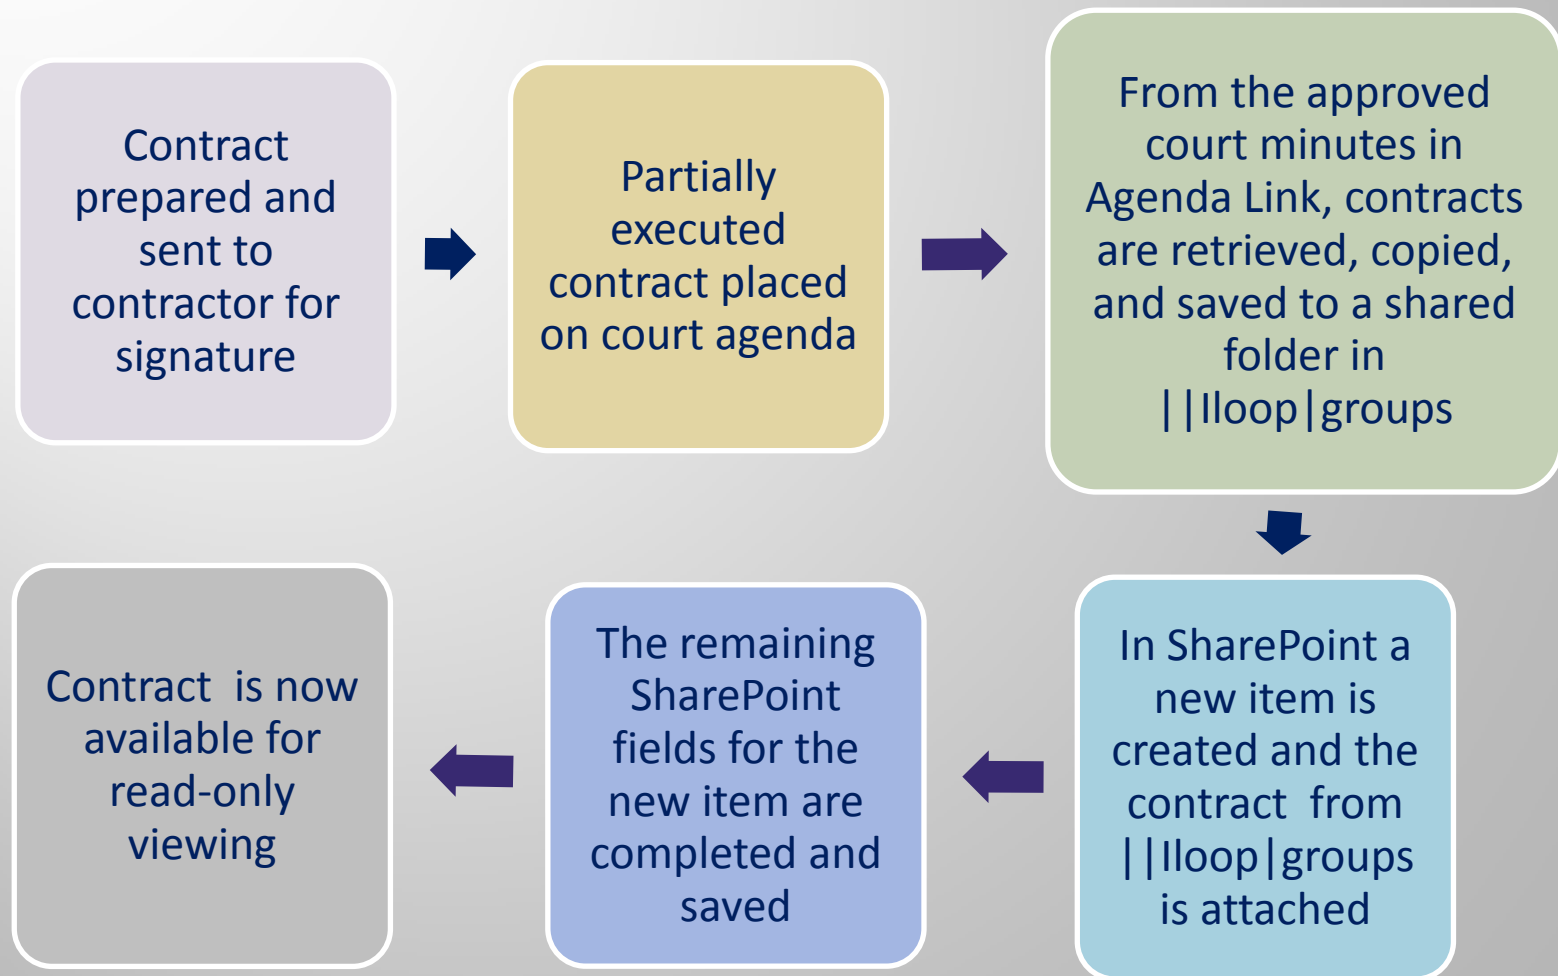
Contract prepared and sent to contractor for signature

Partially executed contract placed on court agenda

From the approved court minutes in Agenda Link, contracts are retrieved, copied, and saved to a shared folder in ||lloop|groups

In SharePoint a new item is created and the contract from ||lloop|groups is attached

The remaining SharePoint fields for the new item are completed and saved

Contract is now available for read-only viewing